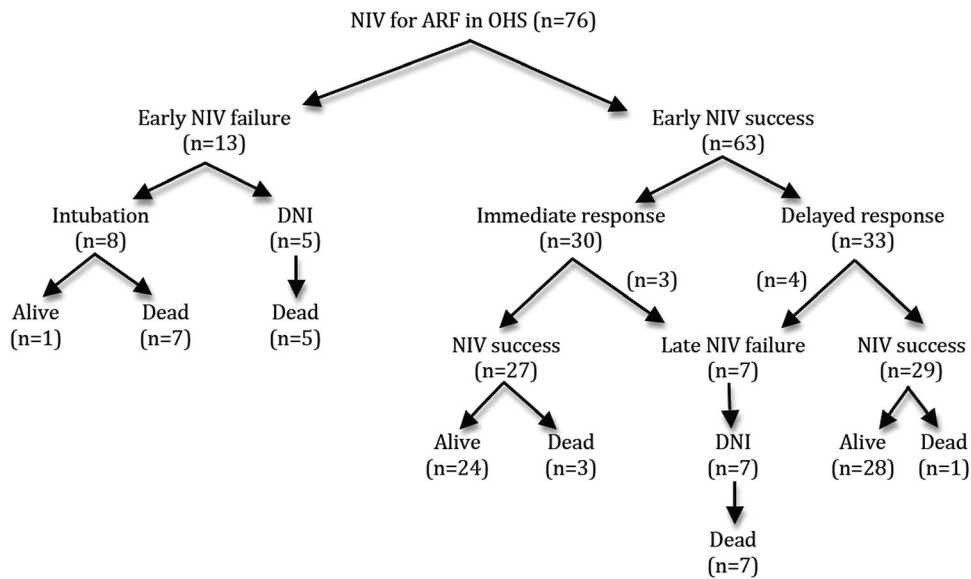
NIV for ARF in OHS (n=76)

Early NIV failure (n=13)

Early NIV success (n=63)

Intubation (n=8)

DNI (n=5)

Immediate response (n=30)

Delayed response (n=33)

Alive (n=1)

Dead (n=7)

Dead (n=5)

(n=3)

(n=4)

NIV success (n=27)

Late NIV failure (n=7)

NIV success (n=29)

Alive (n=24)

Dead (n=3)

DNI (n=7)

Alive (n=28)

Dead (n=1)

Dead (n=7)